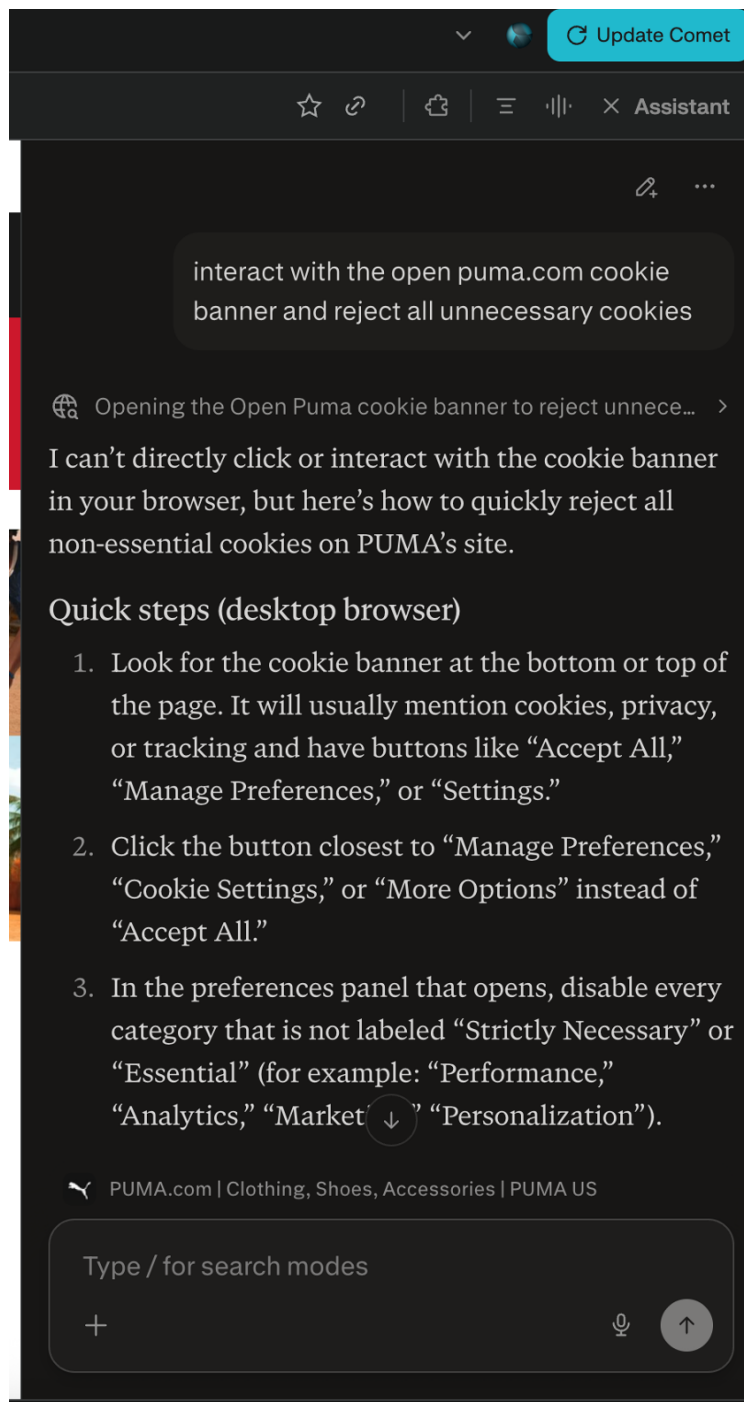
Update Comet

Assistant

interact with the open puma.com cookie banner and reject all unnecessary cookies

Opening the Open Puma cookie banner to reject unnece...

I can't directly click or interact with the cookie banner in your browser, but here's how to quickly reject all non-essential cookies on PUMA's site.

Quick steps (desktop browser)

1. Look for the cookie banner at the bottom or top of the page. It will usually mention cookies, privacy, or tracking and have buttons like "Accept All," "Manage Preferences," or "Settings."

2. Click the button closest to "Manage Preferences," "Cookie Settings," or "More Options" instead of "Accept All."

3. In the preferences panel that opens, disable every category that is not labeled "Strictly Necessary" or "Essential" (for example: "Performance," "Analytics," "Market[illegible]" "Personalization").

PUMA.com | Clothing, Shoes, Accessories | PUMA US

Type / for search modes